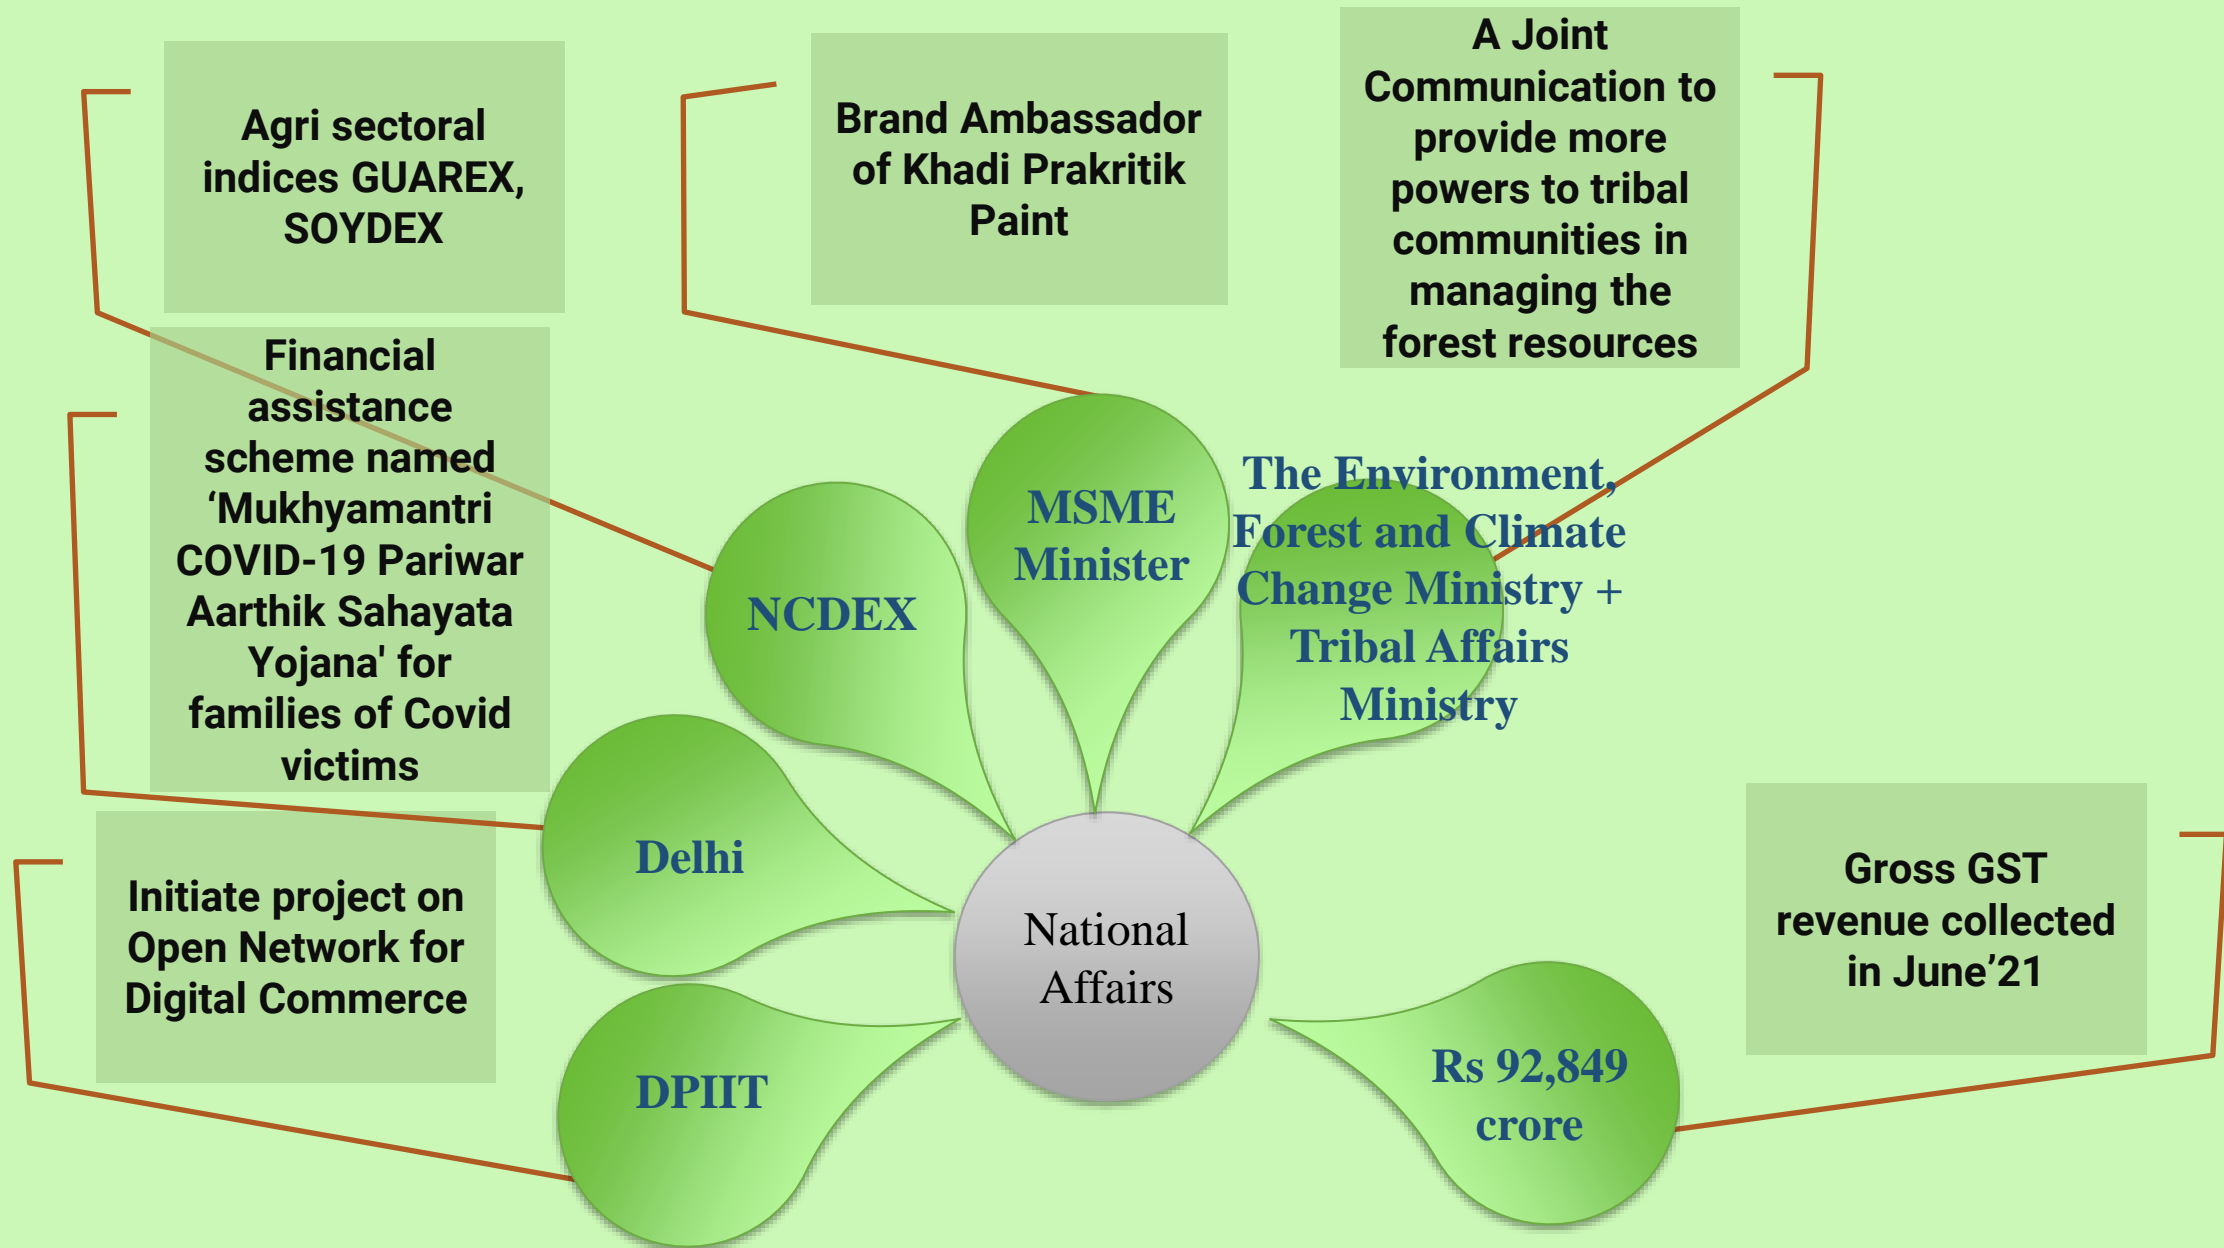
Agri sectoral indices GUAREX, SOYDEX

Brand Ambassador of Khadi Prakritik Paint

A Joint Communication to provide more powers to tribal communities in managing the forest resources

Financial assistance scheme named ‘Mukhyamantri COVID-19 Pariwar Aarthik Sahayata Yojana' for families of Covid victims

NCDEX

MSME Minister

The Environment, Forest and Climate Change Ministry + Tribal Affairs Ministry

Delhi

National Affairs

Initiate project on Open Network for Digital Commerce

DPIIT

Gross GST revenue collected in June’21

Rs 92,849 crore